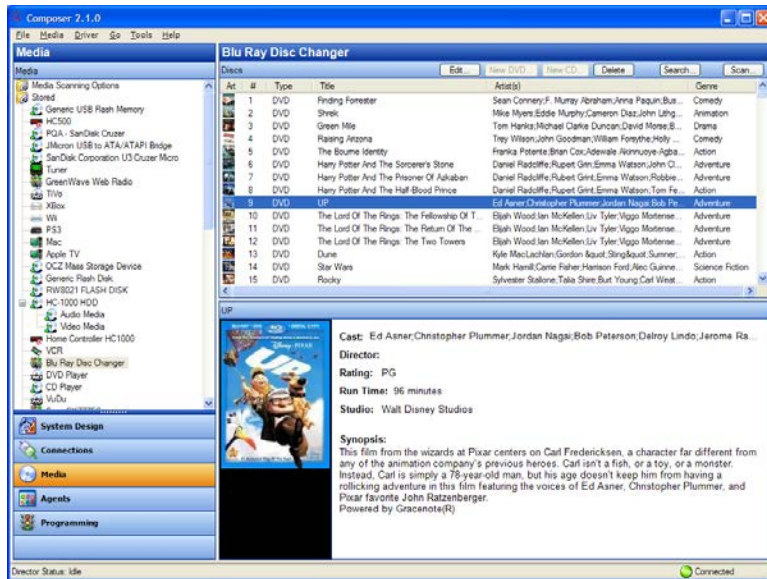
Composer 2.1.0

File Media Driver Go Tools Help

Media

Media

Media Scanning Options
Stored
Generic USB Flash Memory
HC500
PQA - SanDisk Cruzer
JMicron USB to ATA/ATAPI Bridge
SanDisk Corporation U3 Cruzer Micro
Tuner
GreenWave Web Radio
TiVo
XBox
Wii
PS3
Mac
Apple TV
OCZ Mass Storage Device
Generic Flash Disk
RW8021 FLASH DISK
HC-1000 HDD
Audio Media
Video Media
Home Controller HC1000
VCR
Blu Ray Disc Changer
DVD Player
CD Player
VuDu

System Design
Connections
Media
Agents
Programming

Blu Ray Disc Changer

Discs

Edit... New DVD... New CD... Delete Search... Scan...

| Art | # | Type | Title | Artist(s) | Genre |
|---|---|---|---|---|---|
| | 1 | DVD | Finding Forrester | Sean Connery;F. Murray Abraham;Anna Paquin;Bus... | Comedy |
| | 2 | DVD | Shrek | Mike Myers;Eddie Murphy;Cameron Diaz;John Lithg... | Animation |
| | 3 | DVD | Green Mile | Tom Hanks;Michael Clarke Duncan;David Morse;B... | Drama |
| | 4 | DVD | Raising Arizona | Trey Wilson;John Goodman;William Forsythe;Holly ... | Comedy |
| | 5 | DVD | The Bourne Identity | Franka Potente;Brian Cox;Adewale Akinnuoye-Agba... | Action |
| | 6 | DVD | Harry Potter And The Sorcerer's Stone | Daniel Radcliffe;Rupert Grint;Emma Watson;John Cl... | Adventure |
| | 7 | DVD | Harry Potter And The Prisoner Of Azkaban | Daniel Radcliffe;Rupert Grint;Emma Watson;Robbie... | Adventure |
| | 8 | DVD | Harry Potter And The Half-Blood Prince | Daniel Radcliffe;Rupert Grint;Emma Watson;Tom Fe... | Action |
| | 9 | DVD | UP | Ed Asner;Christopher Plummer;Jordan Nagai;Bob Pe... | Adventure |
| | 10 | DVD | The Lord Of The Rings: The Fellowship Of T... | Elijah Wood;Ian McKellen;Liv Tyler;Viggo Mortense... | Adventure |
| | 11 | DVD | The Lord Of The Rings: The Return Of The ... | Elijah Wood;Ian McKellen;Liv Tyler;Viggo Mortense... | Adventure |
| | 12 | DVD | The Lord Of The Rings: The Two Towers | Elijah Wood;Ian McKellen;Liv Tyler;Viggo Mortense... | Adventure |
| | 13 | DVD | Dune | Kyle MacLachlan;Gordon &quot;Sting&quot; Sumner;... | Action |
| | 14 | DVD | Star Wars | Mark Hamill;Carrie Fisher;Harrison Ford;Alec Guinne... | Science Fiction |
| | 15 | DVD | Rocky | Sylvester Stallone;Talia Shire;Burt Young;Carl Weat... | Action |

UP

Cast: Ed Asner;Christopher Plummer;Jordan Nagai;Bob Peterson;Delroy Lindo;Jerome Ra...
Director:
Rating: PG
Run Time: 96 minutes
Studio: Walt Disney Studios

Synopsis:
This film from the wizards at Pixar centers on Carl Fredericksen, a character far different from any of the animation company's previous heroes. Carl isn't a fish, or a toy, or a monster. Instead, Carl is simply a 78-year-old man, but his age doesn't keep him from having a rollicking adventure in this film featuring the voices of Ed Asner, Christopher Plummer, and Pixar favorite John Ratzenberger.
Powered by Gracenote(R)

Director Status: Idle
Connected